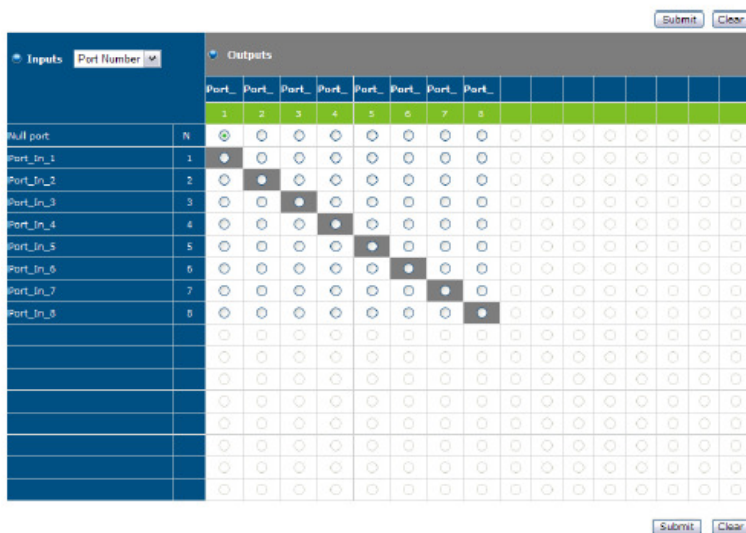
Submit Clear

Inputs Port Number

Outputs

| | | Port_ | Port_ | Port_ | Port_ | Port_ | Port_ | Port_ | Port_ |
|---|---|---|---|---|---|---|---|---|---|
| | | 1 | 2 | 3 | 4 | 5 | 6 | 7 | 8 |
| Null port | N | | | | | | | | |
| Port_In_1 | 1 | | | | | | | | |
| Port_In_2 | 2 | | | | | | | | |
| Port_In_3 | 3 | | | | | | | | |
| Port_In_4 | 4 | | | | | | | | |
| Port_In_5 | 5 | | | | | | | | |
| Port_In_6 | 6 | | | | | | | | |
| Port_In_7 | 7 | | | | | | | | |
| Port_In_8 | 8 | | | | | | | | |

Submit Clear